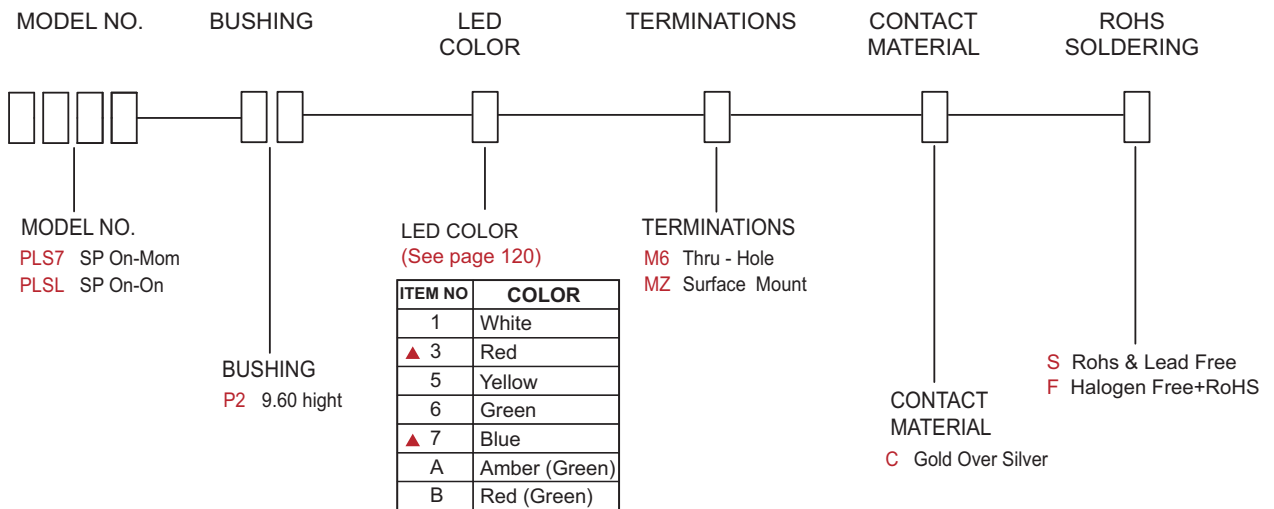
MODEL NO.

BUSHING

LED COLOR

TERMINATIONS

CONTACT MATERIAL

ROHS SOLDERING

MODEL NO.
PLS7 SP On-Mom
PLSL SP On-On

BUSHING
P2 9.60 hight

LED COLOR
(See page 120)

| ITEM NO | COLOR |
|---|---|
| 1 | White |
| ▲ 3 | Red |
| 5 | Yellow |
| 6 | Green |
| ▲ 7 | Blue |
| A | Amber (Green) |
| B | Red (Green) |

TERMINATIONS
M6 Thru - Hole
MZ Surface Mount

CONTACT MATERIAL
C Gold Over Silver

S Rohs & Lead Free
F Halogen Free+RoHS